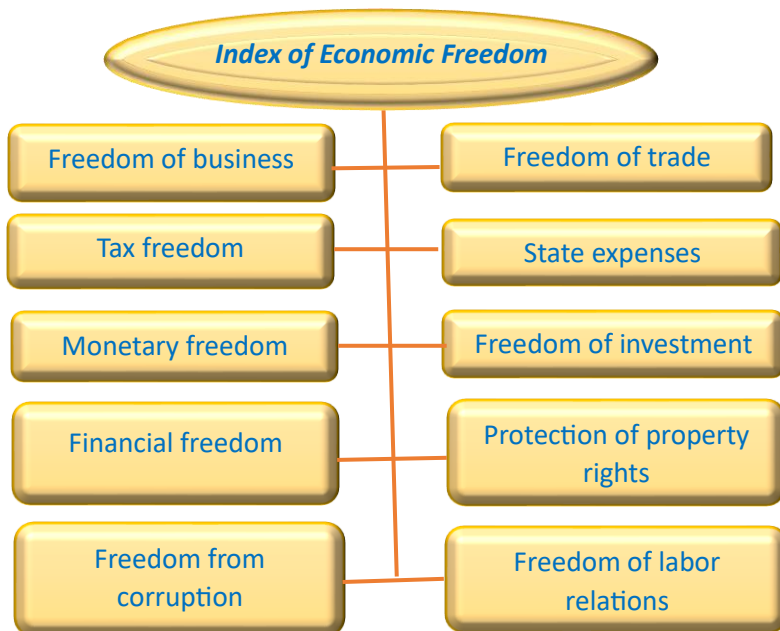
Index of Economic Freedom

Freedom of business

Freedom of trade

Tax freedom

State expenses

Monetary freedom

Freedom of investment

Financial freedom

Protection of property rights

Freedom from corruption

Freedom of labor relations